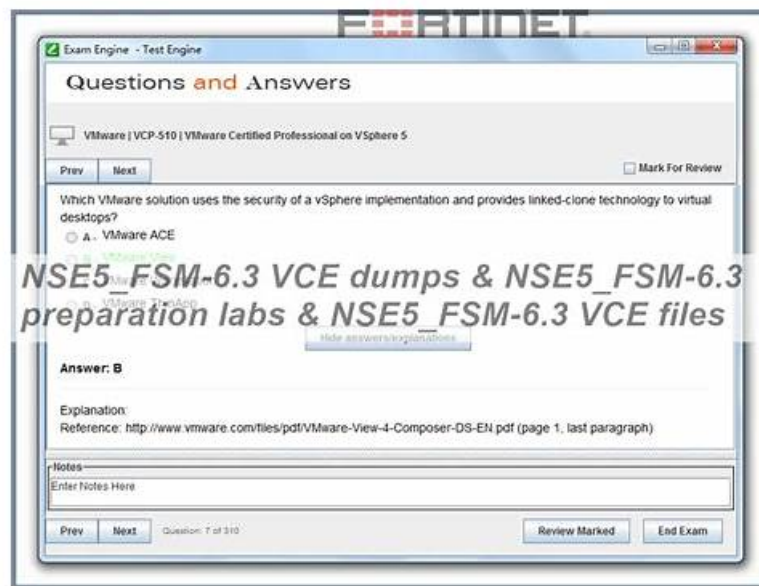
FORTINET

Exam Engine - Test Engine

Questions and Answers

VMware | VCP-510 | VMware Certified Professional on VSphere 5

Prev Next

Mark For Review

Which VMware solution uses the security of a vSphere implementation and provides linked-clone technology to virtual desktops?

A. VMware ACE

B. VMware View

C. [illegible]

D. VMware ThinApp

NSE5_FSM-6.3 VCE dumps & NSE5_FSM-6.3 preparation labs & NSE5_FSM-6.3 VCE files

Hide answers/explanations

Answer: B

Explanation:
Reference: http://www.vmware.com/files/pdf/VMware-View-4-Composer-DS-EN.pdf (page 1, last paragraph)

Notes

Enter Notes Here

Prev Next Question: 7 of 310

Review Marked End Exam